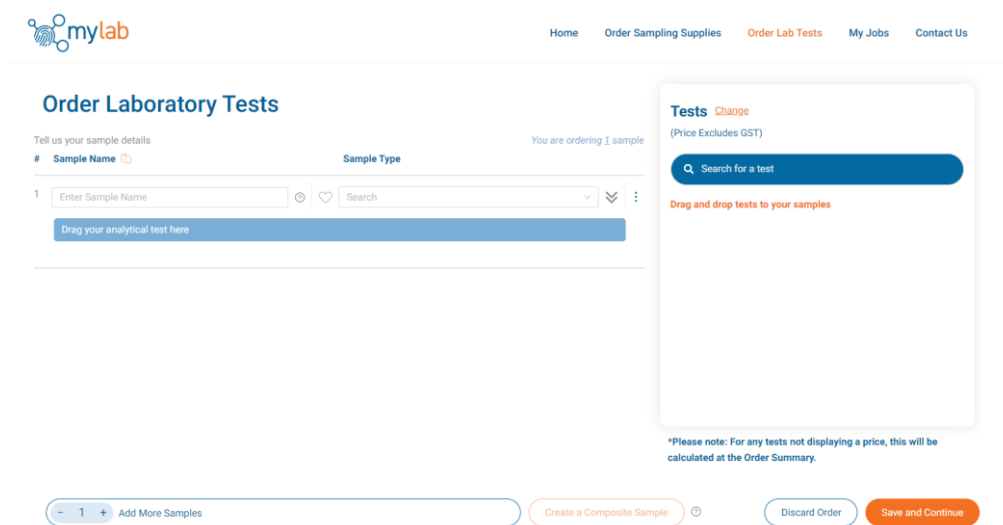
mylab

Home Order Sampling Supplies Order Lab Tests My Jobs Contact Us

Order Laboratory Tests

Tell us your sample details

You are ordering 1 sample

| # | Sample Name | Sample Type |
|---|---|---|
| 1 | Enter Sample Name | Search |

Drag your analytical test here

Tests Change

(Price Excludes GST)

Search for a test

Drag and drop tests to your samples

*Please note: For any tests not displaying a price, this will be calculated at the Order Summary.

- 1 + Add More Samples

Create a Composite Sample

Discard Order

Save and Continue